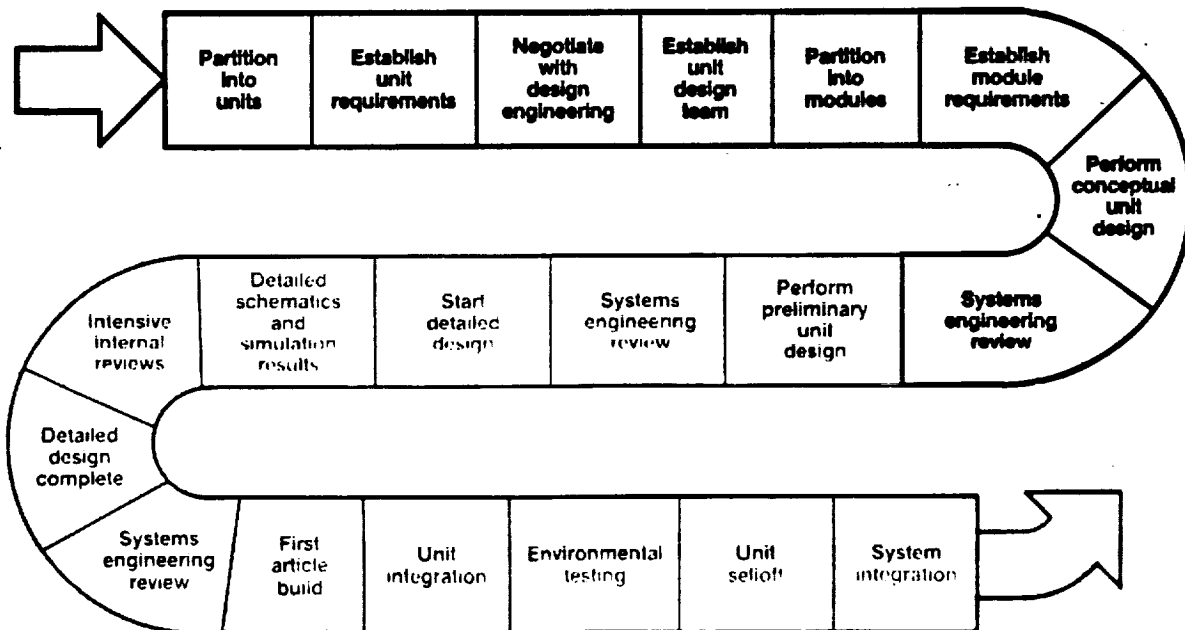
Partition into units

Establish unit requirements

Negotiate with design engineering

Establish unit design team

Partition into modules

Establish module requirements

Perform conceptual unit design

Systems engineering review

Perform preliminary unit design

Systems engineering review

Start detailed design

Detailed schematics and simulation results

Intensive internal reviews

Detailed design complete

Systems engineering review

First article build

Unit integration

Environmental testing

Unit selloff

System integration